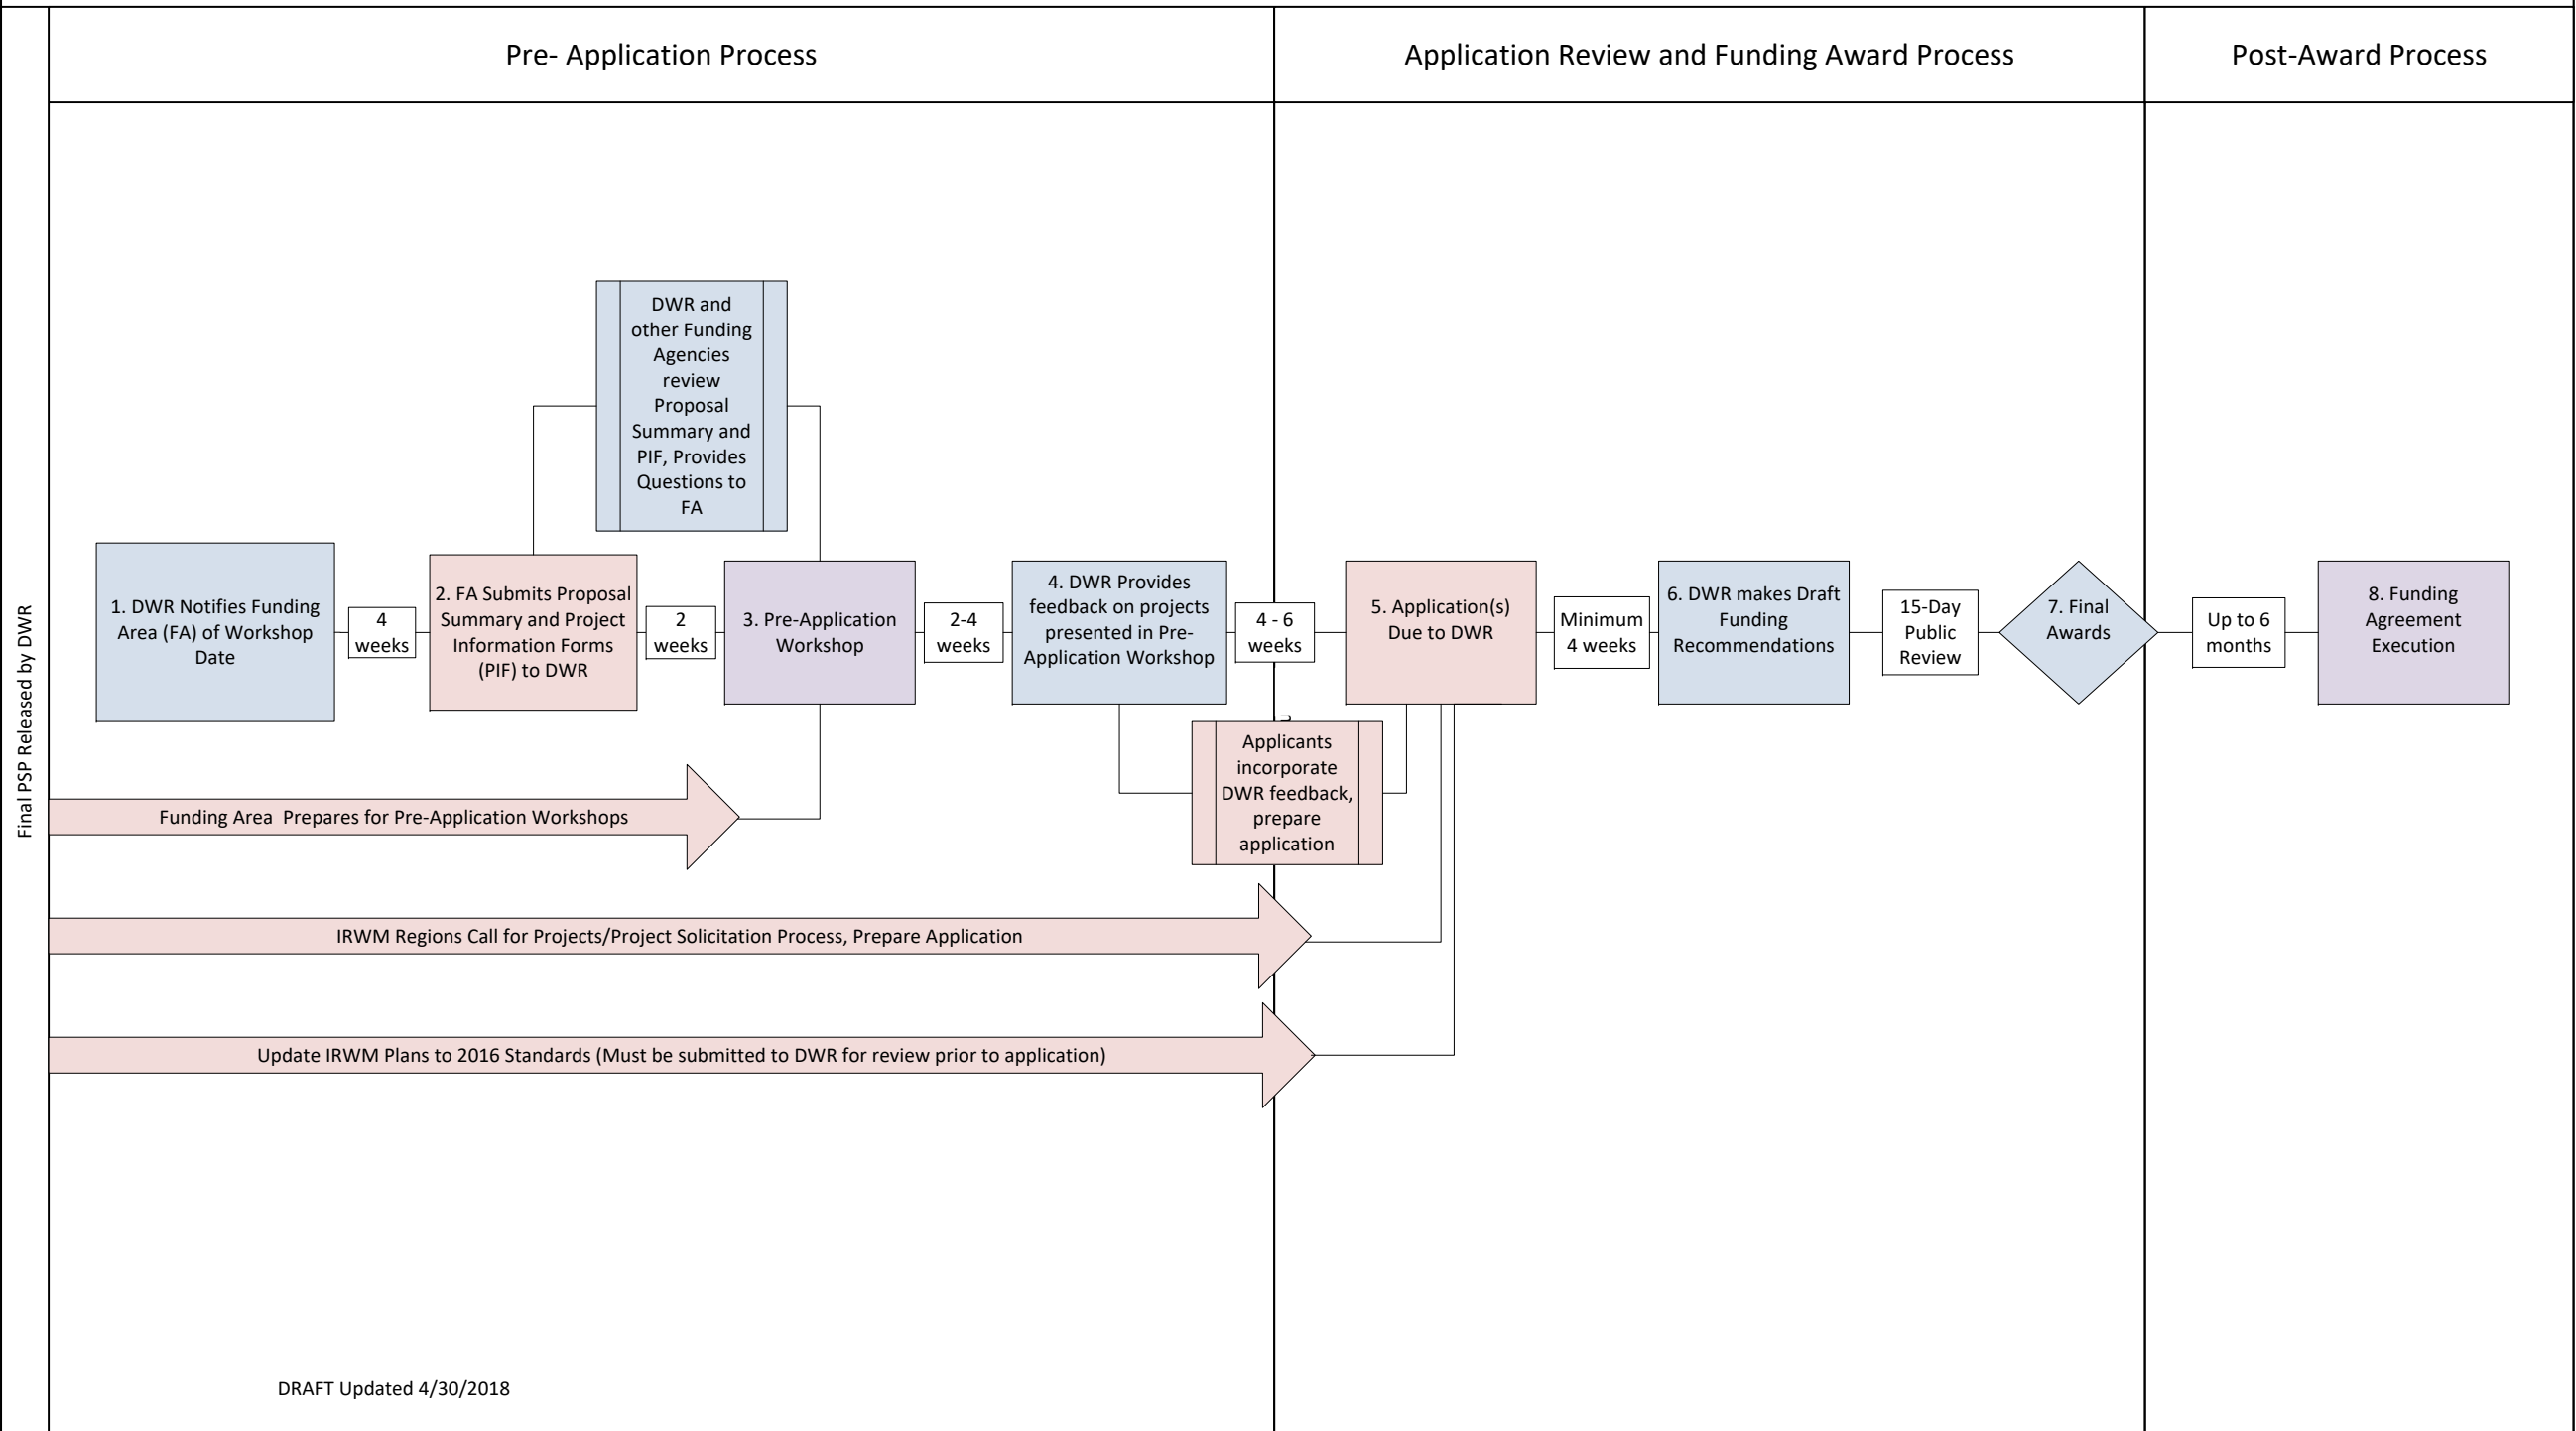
Final PSP Released by DWR

Pre- Application Process

Application Review and Funding Award Process

Post-Award Process

DWR and other Funding Agencies review Proposal Summary and PIF, Provides Questions to FA

1. DWR Notifies Funding Area (FA) of Workshop Date

4 weeks

2. FA Submits Proposal Summary and Project Information Forms (PIF) to DWR

2 weeks

3. Pre-Application Workshop

2-4 weeks

4. DWR Provides feedback on projects presented in Pre-Application Workshop

4 - 6 weeks

5. Application(s) Due to DWR

Minimum 4 weeks

6. DWR makes Draft Funding Recommendations

15-Day Public Review

7. Final Awards

Up to 6 months

8. Funding Agreement Execution

Applicants incorporate DWR feedback, prepare application

Funding Area Prepares for Pre-Application Workshops

IRWM Regions Call for Projects/Project Solicitation Process, Prepare Application

Update IRWM Plans to 2016 Standards (Must be submitted to DWR for review prior to application)

DRAFT Updated 4/30/2018